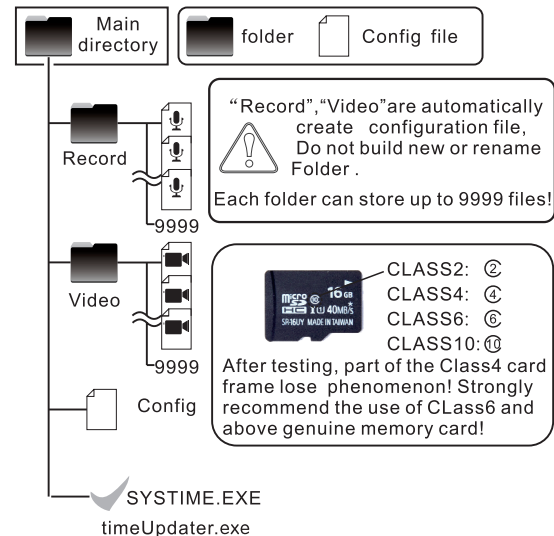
Main directory

folder Config file

Record

9999

"Record","Video"are automatically create configuration file, Do not build new or rename Folder .

Each folder can store up to 9999 files!

Video

9999

micro SD HC 16 GB X U1 40MB/S SR-16UY MADE IN TAIWAN

CLASS2: ②
CLASS4: ④
CLASS6: ⑥
CLASS10: ⑩

After testing, part of the Class4 card frame lose phenomenon! Strongly recommend the use of CLass6 and above genuine memory card!

Config

SYSTIME.EXE

timeUpdater.exe